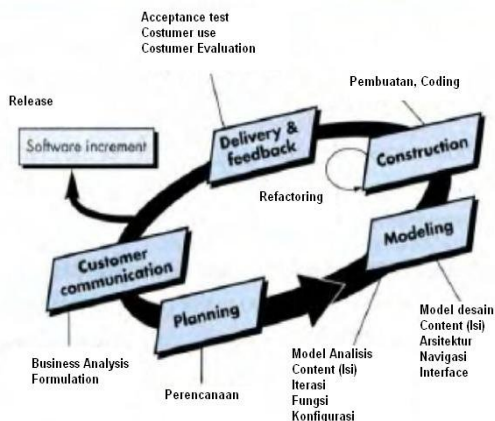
Acceptance test
Costumer use
Costumer Evaluation

Release

Pembuatan, Coding

Software increment

Delivery & feedback

Construction

Refactoring

Customer communication

Modeling

Planning

Model desain
Content (Isi)
Arsitektur
Navigasi
Interface

Business Analysis
Formulation

Model Analisis
Content (Isi)
Iterasi
Fungsi
Konfigurasi

Perencanaan